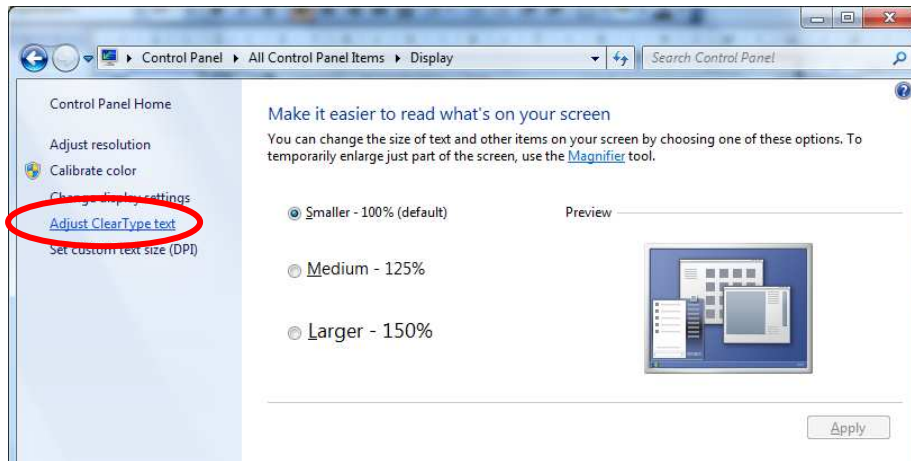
Control Panel ▸ All Control Panel Items ▸ Display

Search Control Panel

Control Panel Home

Adjust resolution

Calibrate color

Change display settings

Adjust ClearType text

Set custom text size (DPI)

Make it easier to read what's on your screen

You can change the size of text and other items on your screen by choosing one of these options. To temporarily enlarge just part of the screen, use the Magnifier tool.

Smaller - 100% (default)

Medium - 125%

Larger - 150%

Preview

Apply